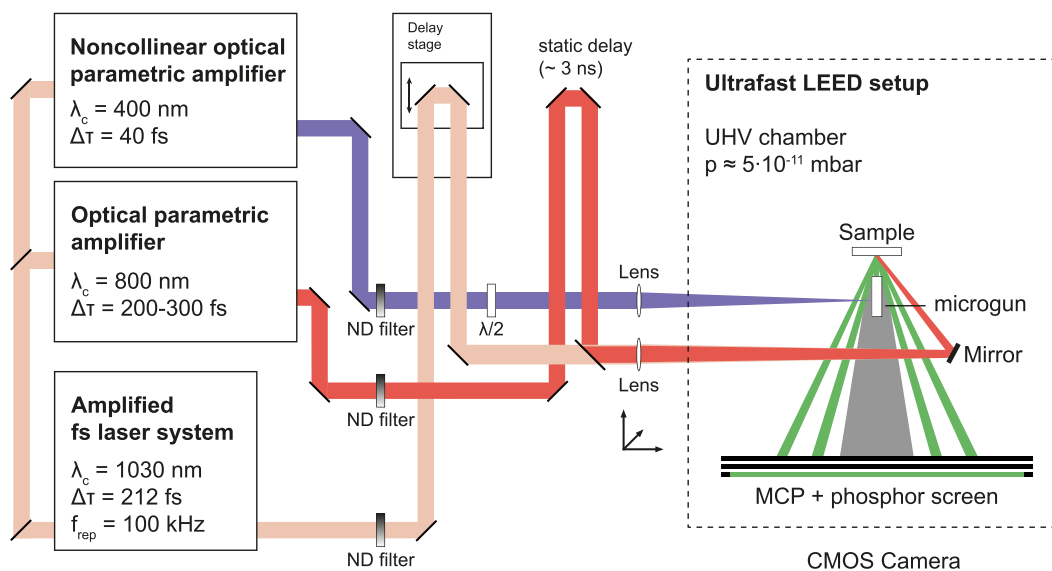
Noncollinear optical parametric amplifier
$\lambda_c$ = 400 nm
$\Delta\tau$ = 40 fs

Delay stage

static delay
(~ 3 ns)

Ultrafast LEED setup

UHV chamber
p ≈ $5\cdot10^{-11}$ mbar

Optical parametric amplifier
$\lambda_c$ = 800 nm
$\Delta\tau$ = 200-300 fs

Sample

Lens

microgun

ND filter

λ/2

Mirror

Lens

ND filter

Amplified fs laser system
$\lambda_c$ = 1030 nm
$\Delta\tau$ = 212 fs
$f_{rep}$ = 100 kHz

MCP + phosphor screen

ND filter

CMOS Camera